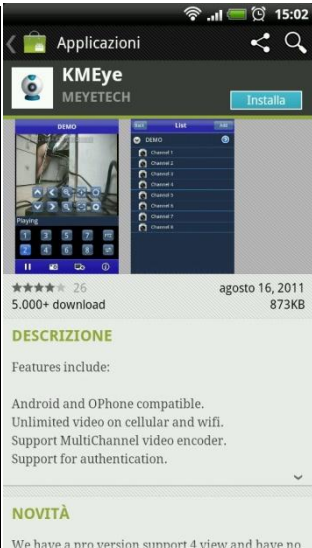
15:02

Applicazioni

KMEye

MEYETECH

Installa

DEMO

Playing

1 3 5 7

2 4 6 8

List

DEMO

Channel 1

Channel 2

Channel 3

Channel 4

Channel 5

Channel 6

Channel 7

Channel 8

26

agosto 16, 2011

5.000+ download

873KB

DESCRIZIONE

Features include:

Android and OPhone compatible.
Unlimited video on cellular and wifi.
Support MultiChannel video encoder.
Support for authentication.

NOVITÀ

We have a pro version support 4 view and have no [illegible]